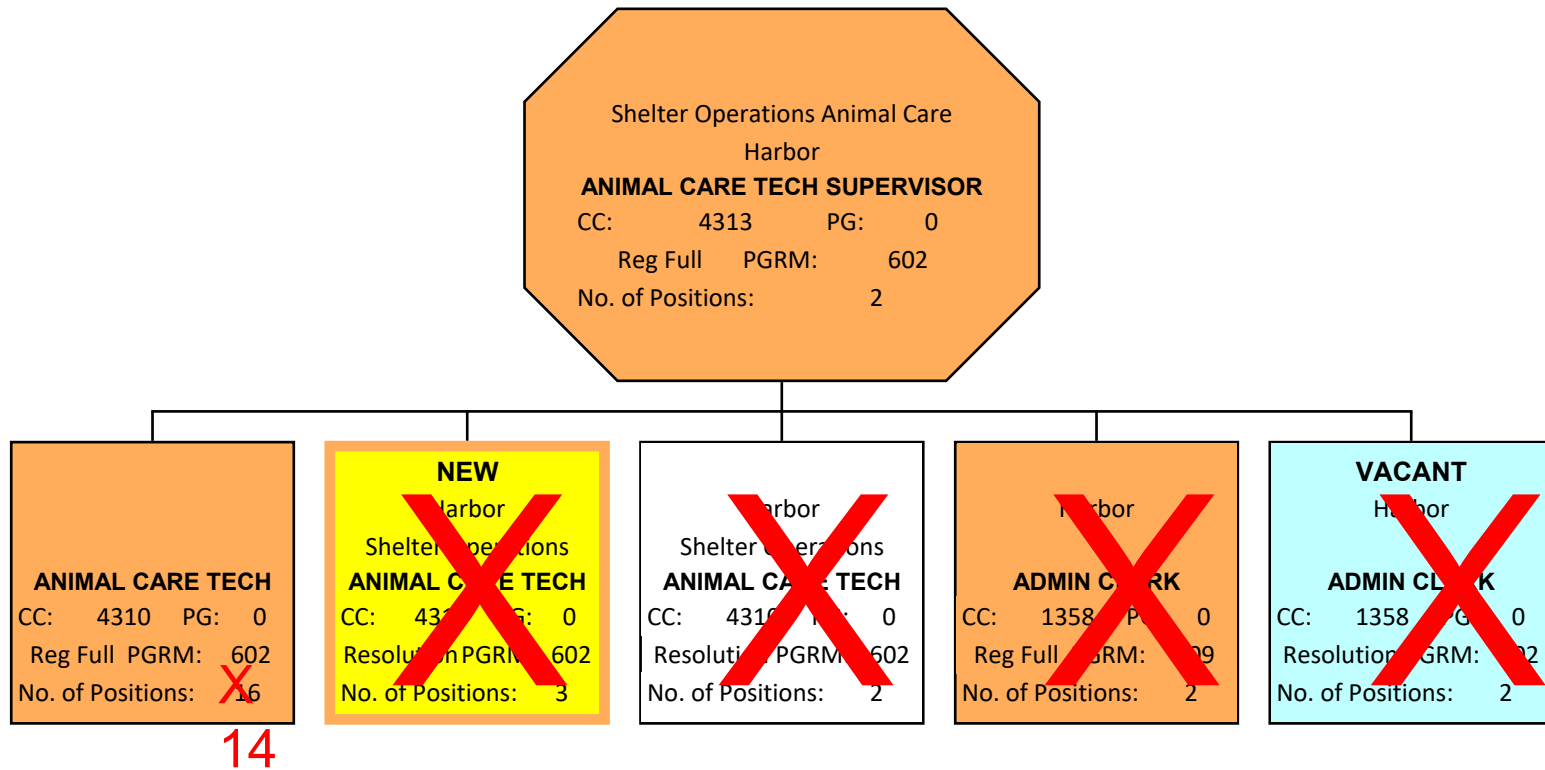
Shelter Operations Animal Care
Harbor
ANIMAL CARE TECH SUPERVISOR
CC: 4313 PG: 0
Reg Full PGRM: 602
No. of Positions: 2

ANIMAL CARE TECH
CC: 4310 PG: 0
Reg Full PGRM: 602
No. of Positions: 16
X
14

NEW
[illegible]arbor
Shelter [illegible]perations
ANIMAL C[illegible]E TECH
CC: 431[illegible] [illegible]G: 0
Resolution PGRM: 602
No. of Positions: 3

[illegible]arbor
Shelter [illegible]perations
ANIMAL CA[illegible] TECH
CC: 4310 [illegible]: 0
Resoluti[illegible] PGRM: 602
No. of Positions: 2

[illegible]arbor
ADMIN C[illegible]RK
CC: 1358 P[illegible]: 0
Reg Full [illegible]GRM: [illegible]09
No. of Positions: 2

VACANT
H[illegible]bor
ADMIN CL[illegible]K
CC: 1358 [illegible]G: 0
Resolution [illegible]GRM: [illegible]02
No. of Positions: 2